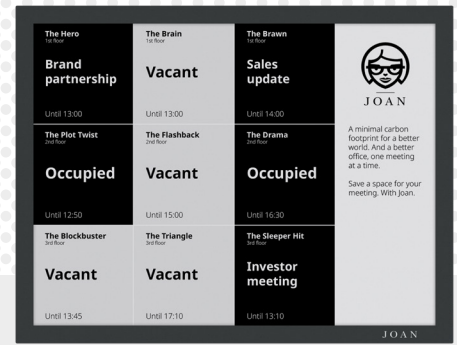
The Hero
1st floor

Brand partnership

Until 13:00

The Brain
1st floor

Vacant

Until 13:00

The Brawn
1st floor

Sales update

Until 14:00

JOAN

A minimal carbon footprint for a better world. And a better office, one meeting at a time.

Save a space for your meeting. With Joan.

The Plot Twist
2nd floor

Occupied

Until 12:50

The Flashback
2nd floor

Vacant

Until 15:00

The Drama
2nd floor

Occupied

Until 16:30

The Blockbuster
3rd floor

Vacant

Until 13:45

The Triangle
3rd floor

Vacant

Until 17:10

The Sleeper Hit
3rd floor

Investor meeting

Until 13:10

JOAN